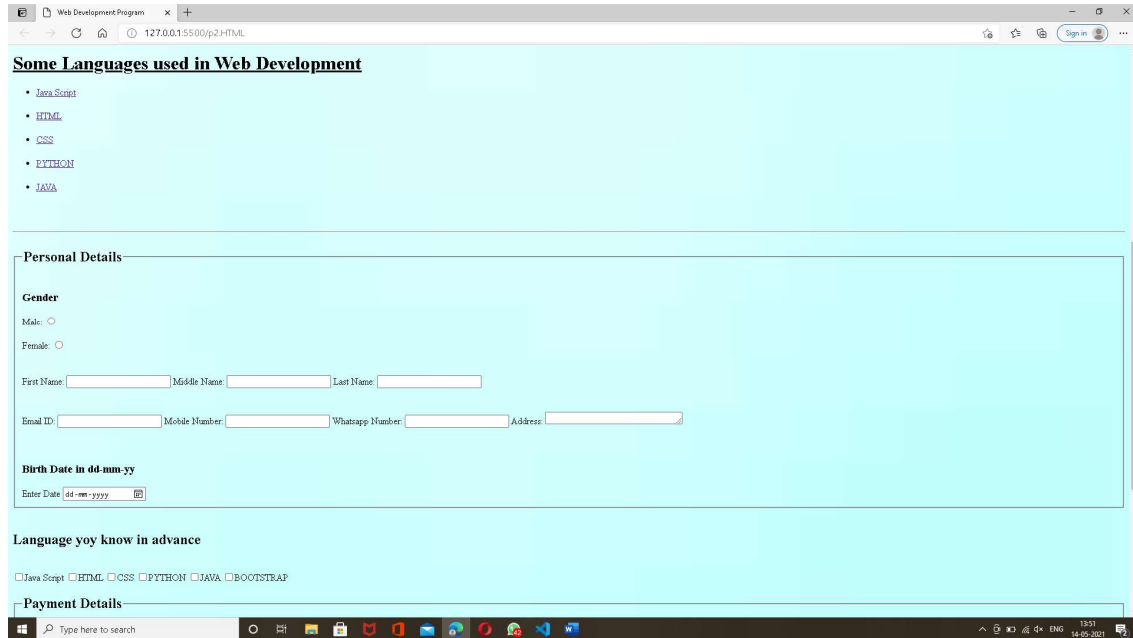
Web Development Program

127.0.0.1:5500/p2.HTML

Sign in

Some Languages used in Web Development

- Java Script
- HTML
- CSS
- PYTHON
- JAVA

Personal Details

Gender

Male:

Female:

First Name: Middle Name: Last Name:

Email ID: Mobile Number: Whatsapp Number: Address:

Birth Date in dd-mm-yy

Enter Date dd-mm-yyyy

Language yoy know in advance

Java Script HTML CSS PYTHON JAVA BOOTSTRAP

Payment Details

Type here to search

ENG 13:51 14-05-2021